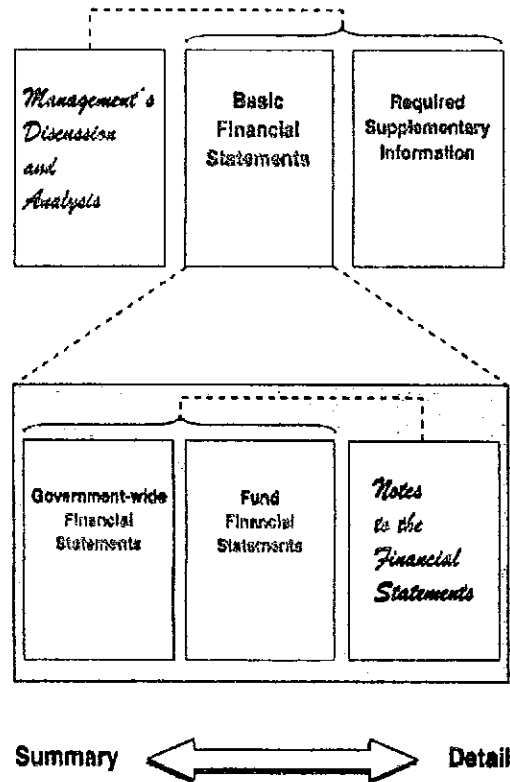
Management's Discussion and Analysis

Basic Financial Statements

Required Supplementary Information

Government-wide Financial Statements

Fund Financial Statements

Notes to the Financial Statements

Summary

Detail